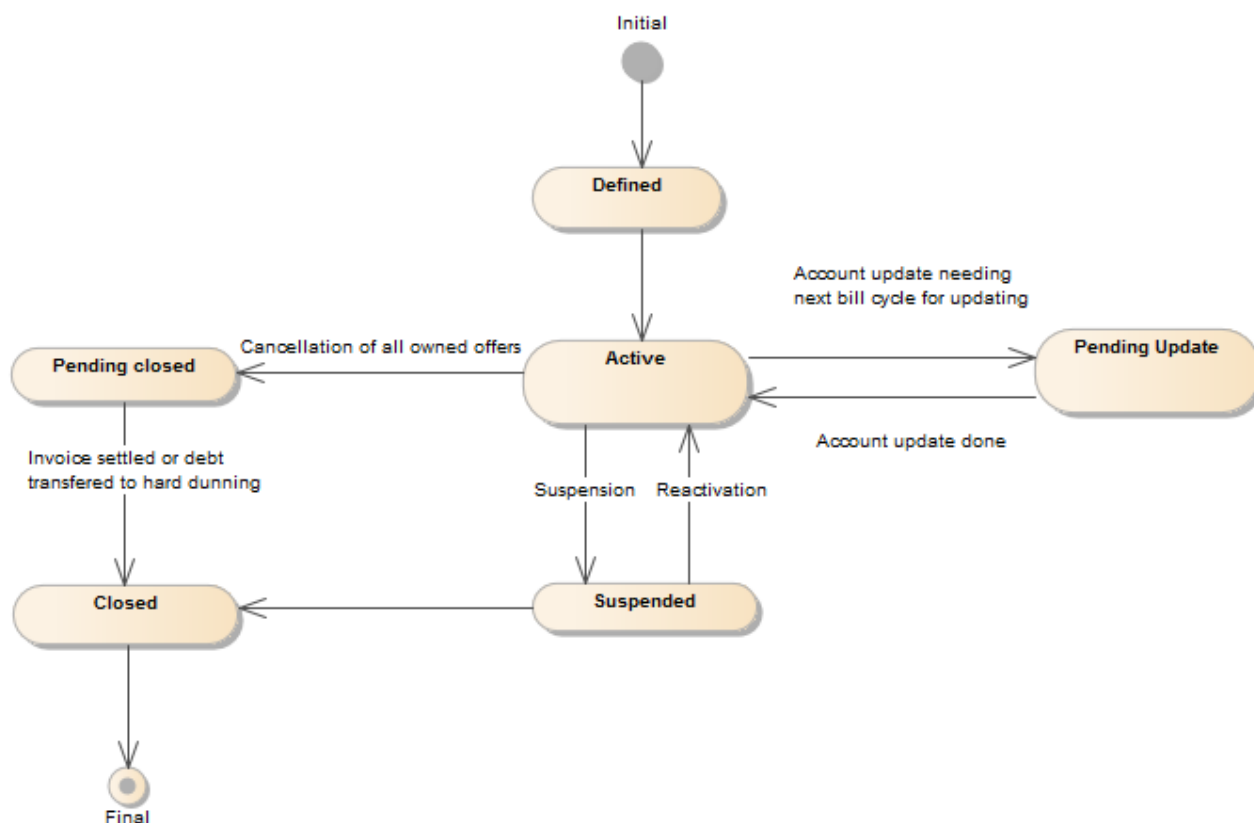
Initial

Defined

Account update needing next bill cycle for updating

Cancellation of all owned offers

Pending closed

Active

Pending Update

Account update done

Invoice settled or debt transfered to hard dunning

Suspension

Reactivation

Closed

Suspended

Final